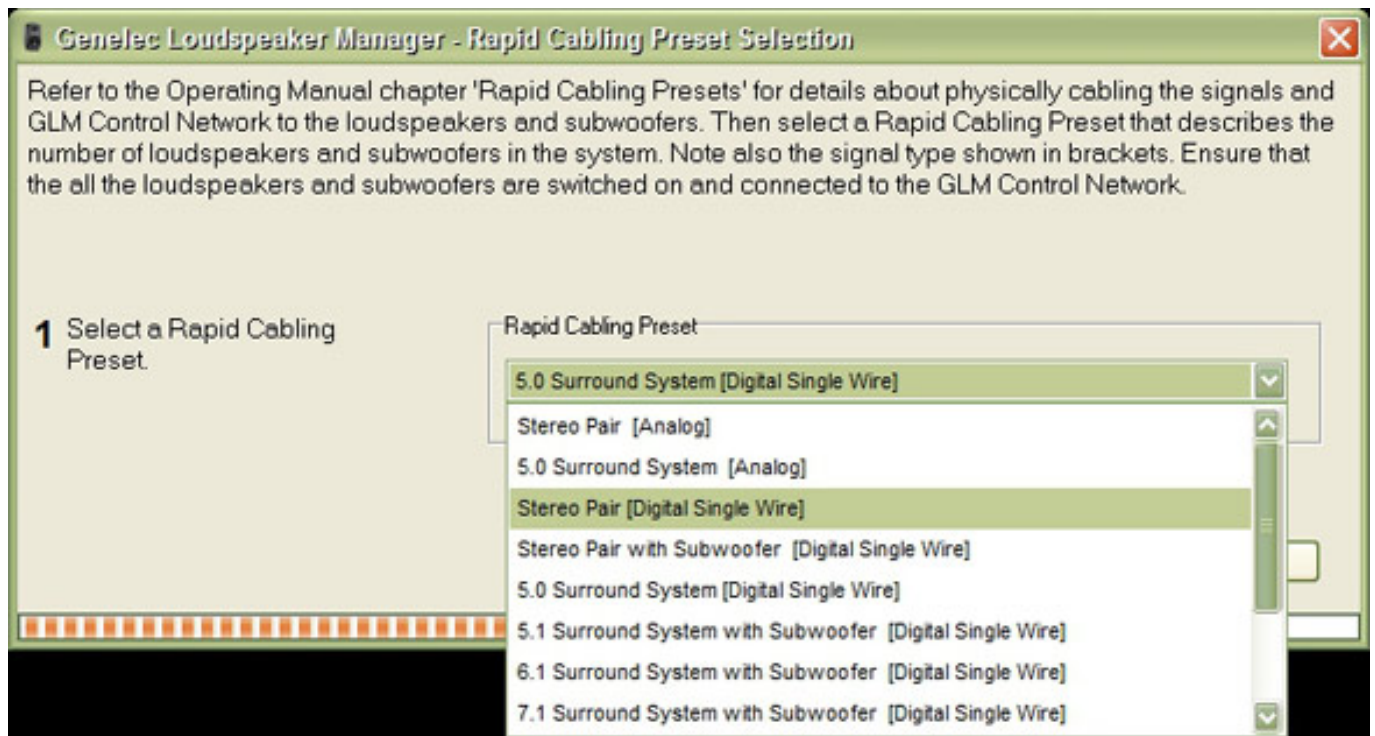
Genelec Loudspeaker Manager - Rapid Cabling Preset Selection

Refer to the Operating Manual chapter 'Rapid Cabling Presets' for details about physically cabling the signals and GLM Control Network to the loudspeakers and subwoofers. Then select a Rapid Cabling Preset that describes the number of loudspeakers and subwoofers in the system. Note also the signal type shown in brackets. Ensure that the all the loudspeakers and subwoofers are switched on and connected to the GLM Control Network.

1 Select a Rapid Cabling Preset.

Rapid Cabling Preset

5.0 Surround System [Digital Single Wire]

Stereo Pair [Analog]
5.0 Surround System [Analog]
Stereo Pair [Digital Single Wire]
Stereo Pair with Subwoofer [Digital Single Wire]
5.0 Surround System [Digital Single Wire]
5.1 Surround System with Subwoofer [Digital Single Wire]
6.1 Surround System with Subwoofer [Digital Single Wire]
7.1 Surround System with Subwoofer [Digital Single Wire]